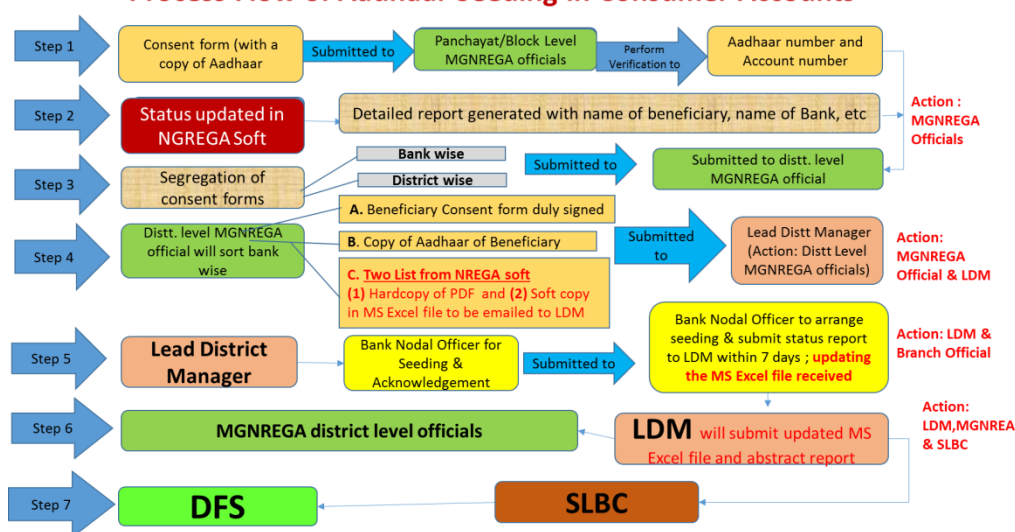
Process Flow of Aadhaar Seeding in Consumer Accounts

Step 1
Consent form (with a copy of Aadhaar
Submitted to
Panchayat/Block Level MGNREGA officials
Perform Verification to
Aadhaar number and Account number

Step 2
Status updated in NGREGA Soft
Detailed report generated with name of beneficiary, name of Bank, etc

Action : MGNREGA Officials

Step 3
Segregation of consent forms
Bank wise
District wise
Submitted to
Submitted to distt. level MGNREGA official

Step 4
Distt. level MGNREGA official will sort bank wise
A. Beneficiary Consent form duly signed
B. Copy of Aadhaar of Beneficiary
C. Two List from NREGA soft
(1) Hardcopy of PDF and (2) Soft copy in MS Excel file to be emailed to LDM
Submitted to
Lead Distt Manager (Action: Distt Level MGNREGA officials)
Action: MGNREGA Official & LDM

Step 5
Lead District Manager
Bank Nodal Officer for Seeding & Acknowledgement
Submitted to
Bank Nodal Officer to arrange seeding & submit status report to LDM within 7 days ; updating the MS Excel file received
Action: LDM & Branch Official

Step 6
MGNREGA district level officials
LDM will submit updated MS Excel file and abstract report
Action: LDM,MGNREA & SLBC

Step 7
DFS
SLBC